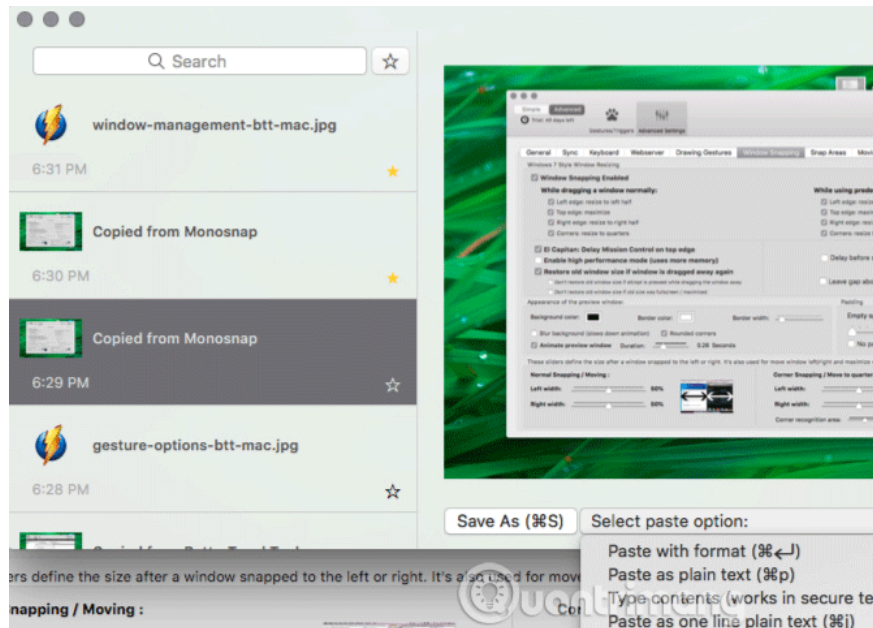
Search

window-management-btt-mac.jpg

6:31 PM

Copied from Monosnap

6:30 PM

Copied from Monosnap

6:29 PM

gesture-options-btt-mac.jpg

6:28 PM

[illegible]

Simple Advanced

Gestures/Triggers Advanced Settings

General Sync Keyboard Webserver Drawing Gestures Window Snapping Snap Areas Movi

Window Snapping Enabled

While dragging a window normally:

Left edge: resize to left half

Top edge: maximize

Right edge: resize to right half

Corners: resize to quarters

While using prede

El Capitan: Delay Mission Control on top edge

Enable high performance mode (uses more memory)

Restore old window size if window is dragged away again

Background color:

Border color:

Border width:

Blur background

Rounded corners

Animate preview window

Duration:

0.26 Seconds

Normal Snapping / Moving :

Left width:

50%

Right width:

50%

Corner Snapping / Move to quarter

Left width:

Right width:

Save As (⌘S)

Select paste option:

Paste with format (⌘↵)

Paste as plain text (⌘p)

Type contents (works in secure te

Paste as one line plain text (⌘j)

rs define the size after a window snapped to the left or right. It's also used for move

napping / Moving :

Co